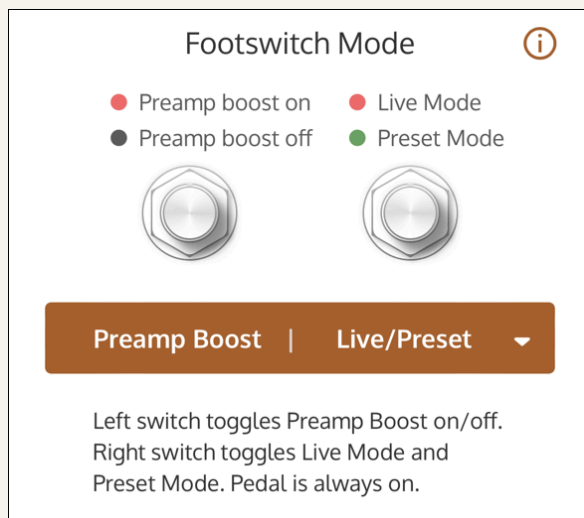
Footswitch Mode

i

Preamp boost on
Preamp boost off

Live Mode
Preset Mode

Preamp Boost | Live/Preset

Left switch toggles Preamp Boost on/off. Right switch toggles Live Mode and Preset Mode. Pedal is always on.